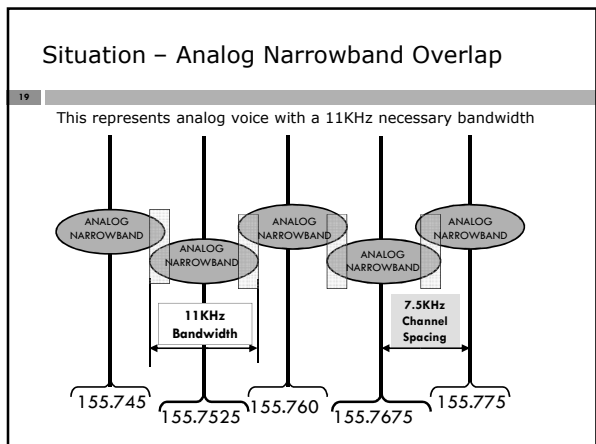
Situation – Analog Narrowband Overlap

19

This represents analog voice with a 11KHz necessary bandwidth

ANALOG NARROWBAND

ANALOG NARROWBAND

ANALOG NARROWBAND

ANALOG NARROWBAND

ANALOG NARROWBAND

11KHz Bandwidth

7.5KHz Channel Spacing

155.745

155.7525

155.760

155.7675

155.775